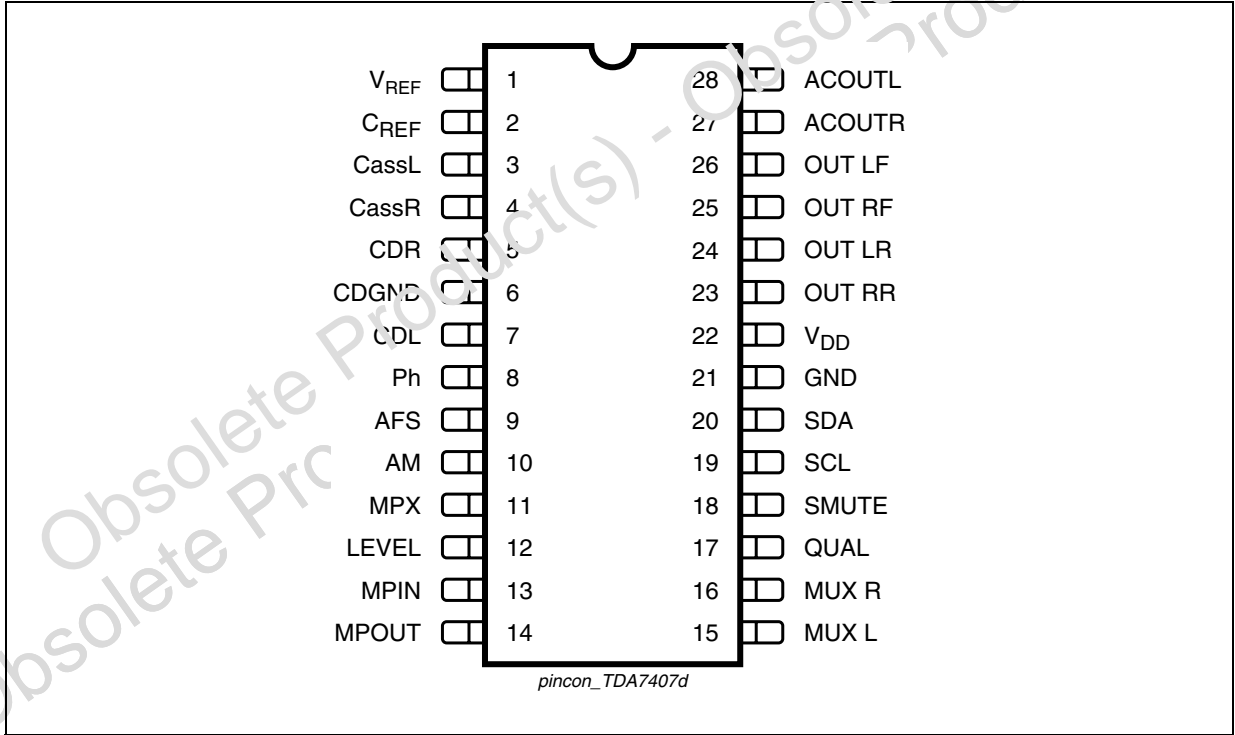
| | | | |
|---|---|---|---|
| $V_{REF}$ | 1 | 28 | ACOUTL |
| $C_{REF}$ | 2 | 27 | ACOUTR |
| CassL | 3 | 26 | OUT LF |
| CassR | 4 | 25 | OUT RF |
| CDR | 5 | 24 | OUT LR |
| CDGND | 6 | 23 | OUT RR |
| CDL | 7 | 22 | $V_{DD}$ |
| Ph | 8 | 21 | GND |
| AFS | 9 | 20 | SDA |
| AM | 10 | 19 | SCL |
| MPX | 11 | 18 | SMUTE |
| LEVEL | 12 | 17 | QUAL |
| MPIN | 13 | 16 | MUX R |
| MPOUT | 14 | 15 | MUX L |

pincon_TDA7407d

Obsolete Product(s) - Obsolete Product(s)
Obsolete Product(s) - Obsolete Product(s)